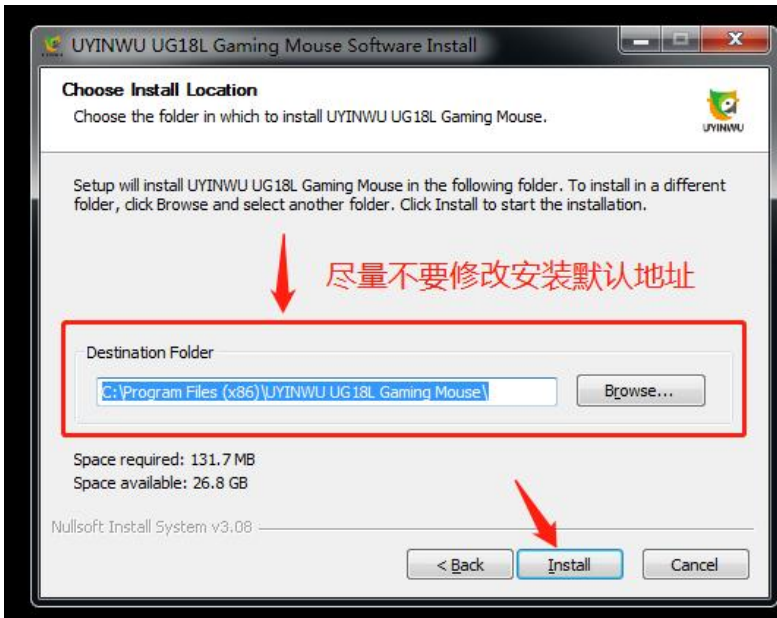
UYINWU UG18L Gaming Mouse Software Install

Choose Install Location
Choose the folder in which to install UYINWU UG18L Gaming Mouse.

UYINWU

Setup will install UYINWU UG18L Gaming Mouse in the following folder. To install in a different folder, click Browse and select another folder. Click Install to start the installation.

尽量不要修改安装默认地址

Destination Folder
C:\Program Files (x86)\UYINWU UG18L Gaming Mouse\
Browse...

Space required: 131.7 MB
Space available: 26.8 GB

Nullsoft Install System v3.08

< Back
Install
Cancel